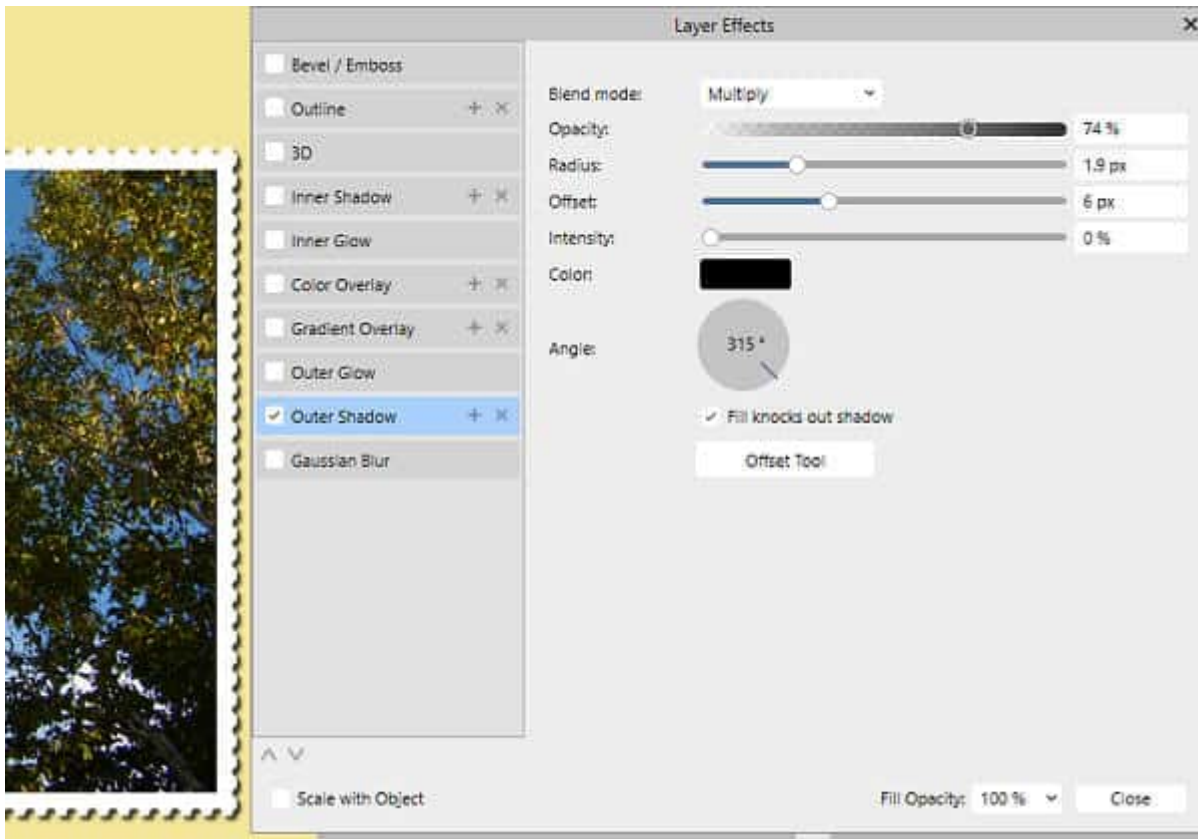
Layer Effects

Bevel / Emboss
Outline
3D
Inner Shadow
Inner Glow
Color Overlay
Gradient Overlay
Outer Glow
✓ Outer Shadow
Gaussian Blur

Blend mode: Multiply
Opacity: 74 %
Radius: 1.9 px
Offset: 6 px
Intensity: 0 %
Color:
Angle: 315 °
✓ Fill knocks out shadow
Offset Tool

Scale with Object
Fill Opacity: 100 %
Close